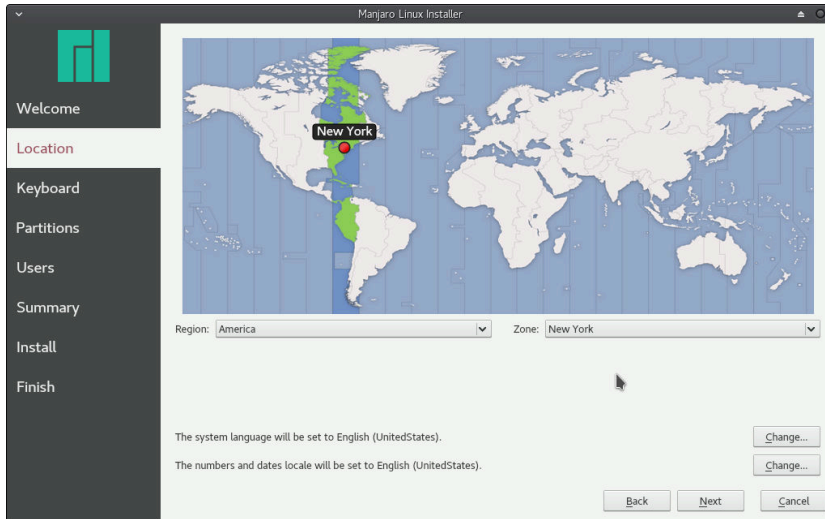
Manjaro Linux Installer

Welcome
Location
Keyboard
Partitions
Users
Summary
Install
Finish

New York

Region: America
Zone: New York

The system language will be set to English (UnitedStates).
Change...

The numbers and dates locale will be set to English (UnitedStates).
Change...

Back
Next
Cancel